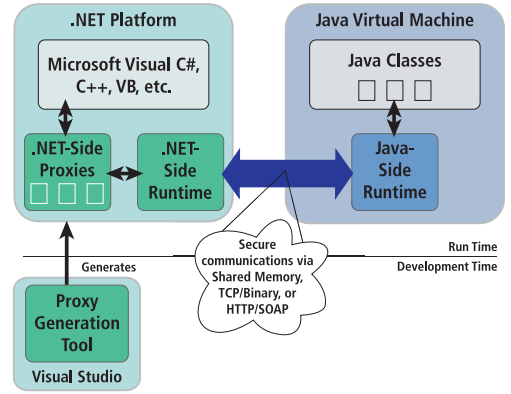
.NET Platform

Microsoft Visual C#, C++, VB, etc.

.NET-Side Proxies

.NET-Side Runtime

Java Virtual Machine

Java Classes

Java-Side Runtime

Secure communications via Shared Memory, TCP/Binary, or HTTP/SOAP

Run Time

Development Time

Generates

Proxy Generation Tool

Visual Studio